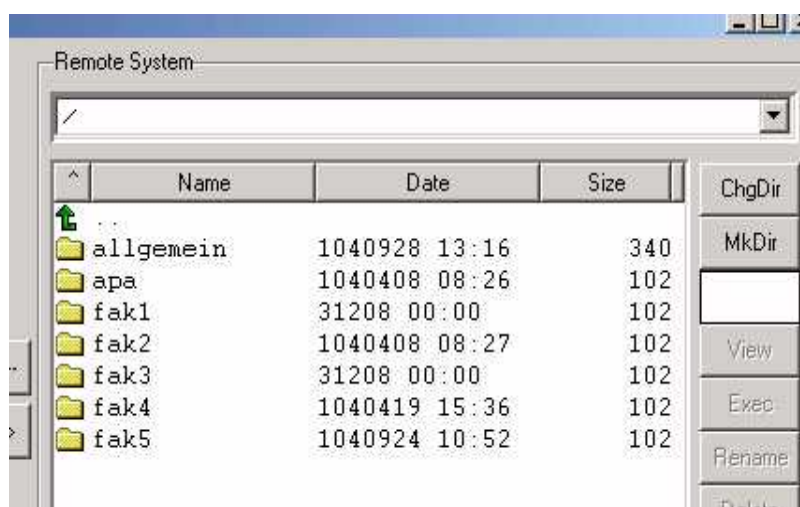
Remote System

/

| ^ | Name | Date | Size |
|---|---|---|---|
| | .. | | |
| | allgemein | 1040928 13:16 | 340 |
| | apa | 1040408 08:26 | 102 |
| | fak1 | 31208 00:00 | 102 |
| | fak2 | 1040408 08:27 | 102 |
| | fak3 | 31208 00:00 | 102 |
| | fak4 | 1040419 15:36 | 102 |
| | fak5 | 1040924 10:52 | 102 |

ChgDir
MkDir
View
Exec
Rename